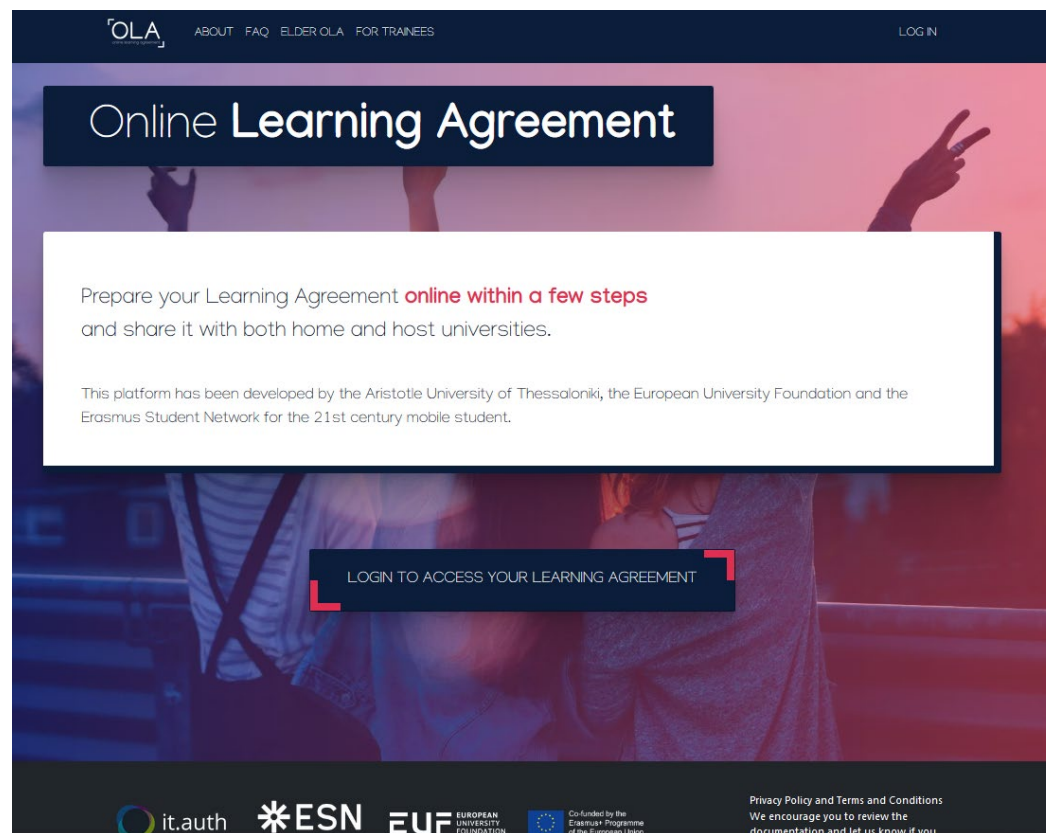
OLA online learning agreement

ABOUT FAQ ELDER OLA FOR TRAINEES

LOG IN

Online Learning Agreement

Prepare your Learning Agreement online within a few steps and share it with both home and host universities.

This platform has been developed by the Aristotle University of Thessaloniki, the European University Foundation and the Erasmus Student Network for the 21st century mobile student.

LOGIN TO ACCESS YOUR LEARNING AGREEMENT

it.auth

ESN

EUF EUROPEAN UNIVERSITY FOUNDATION

Co-funded by the Erasmus+ Programme of the European Union

Privacy Policy and Terms and Conditions
We encourage you to review the documentation and let us know if you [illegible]